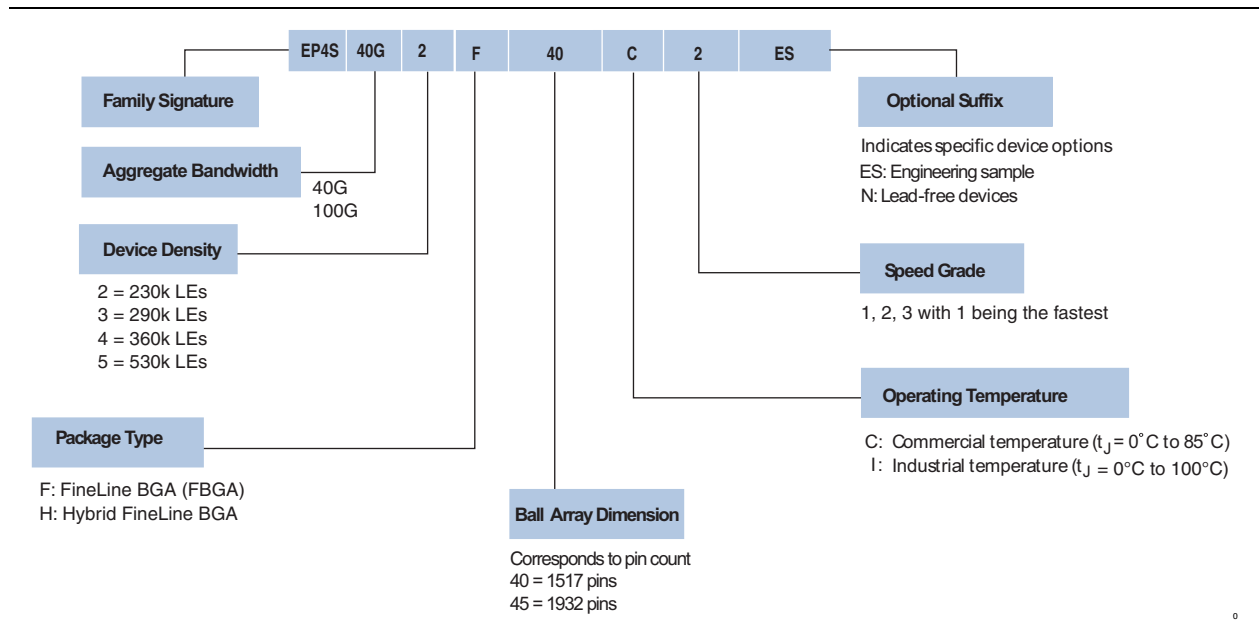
| EP4S | 40G | 2 | F | 40 | C | 2 | ES |
|---|---|---|---|---|---|---|---|

Family Signature

Aggregate Bandwidth

40G
100G

Device Density

2 = 230k LEs
3 = 290k LEs
4 = 360k LEs
5 = 530k LEs

Package Type

F: FineLine BGA (FBGA)
H: Hybrid FineLine BGA

Ball Array Dimension

Corresponds to pin count
40 = 1517 pins
45 = 1932 pins

Optional Suffix

Indicates specific device options
ES: Engineering sample
N: Lead-free devices

Speed Grade

1, 2, 3 with 1 being the fastest

Operating Temperature

C: Commercial temperature ($t_J$ = 0˚C to 85˚C)
I: Industrial temperature ($t_J$ = 0°C to 100°C)

o